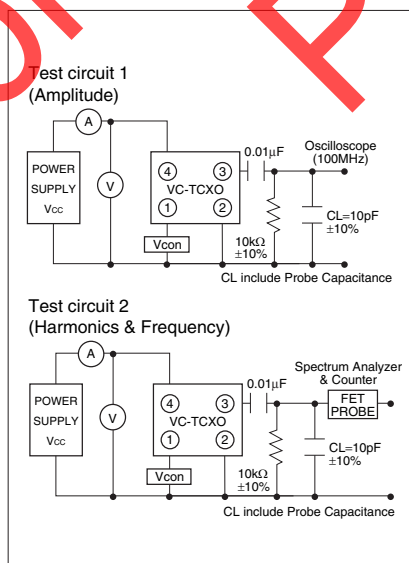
Test circuit 1
(Amplitude)

A

POWER SUPPLY Vcc

V

4 3
VC-TCXO
1 2

Vcon

0.01μF

Oscilloscope (100MHz)

CL=10pF ±10%

10kΩ ±10%

CL include Probe Capacitance

Test circuit 2
(Harmonics & Frequency)

A

POWER SUPPLY Vcc

V

4 3
VC-TCXO
1 2

Vcon

0.01μF

Spectrum Analyzer & Counter

FET PROBE

CL=10pF ±10%

10kΩ ±10%

CL include Probe Capacitance